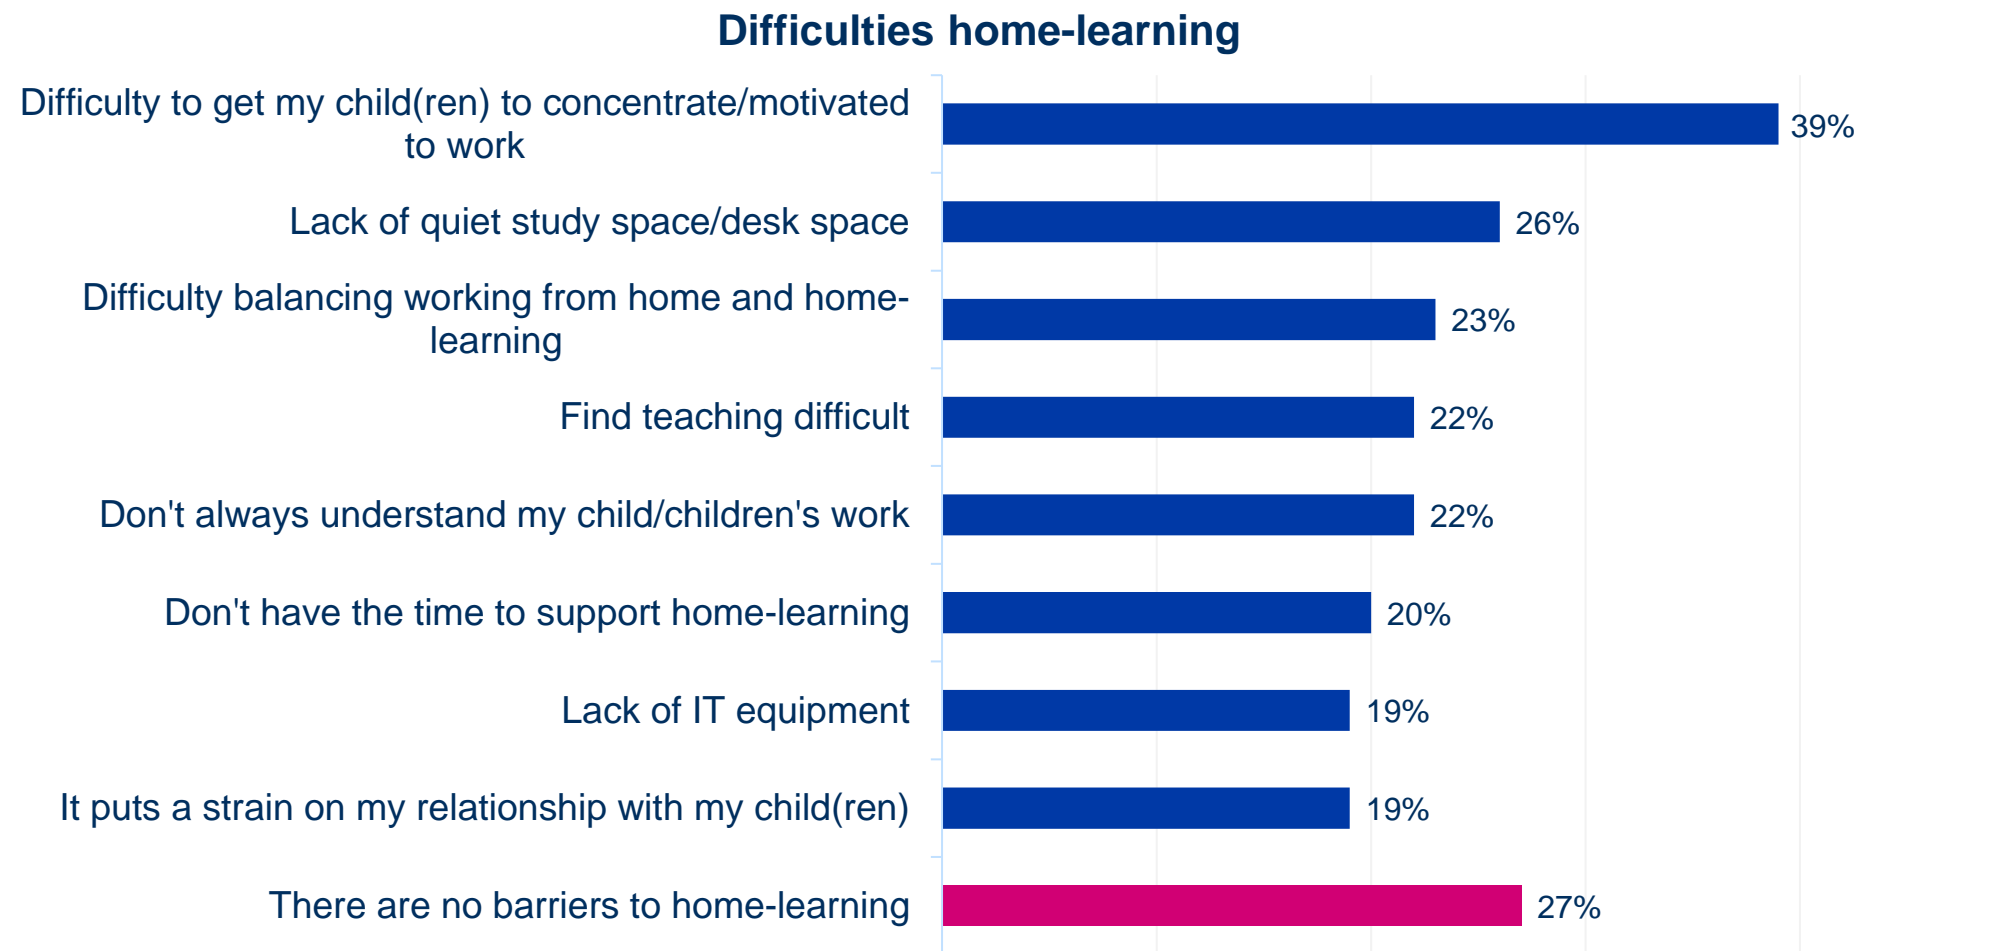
Difficulties home-learning

Difficulty to get my child(ren) to concentrate/motivated to work 39%

Lack of quiet study space/desk space 26%

Difficulty balancing working from home and home-learning 23%

Find teaching difficult 22%

Don't always understand my child/children's work 22%

Don't have the time to support home-learning 20%

Lack of IT equipment 19%

It puts a strain on my relationship with my child(ren) 19%

There are no barriers to home-learning 27%